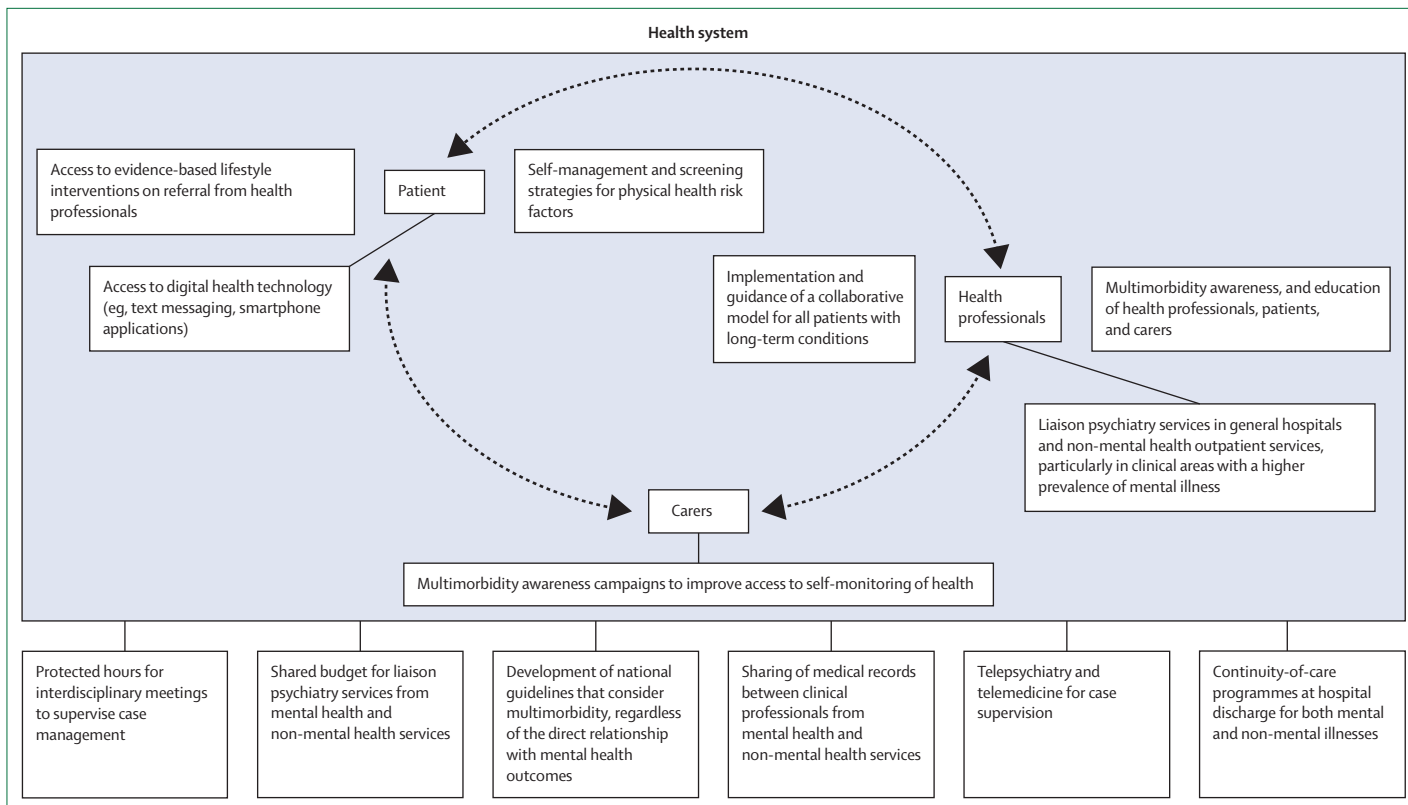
Health system

Access to evidence-based lifestyle interventions on referral from health professionals

Patient

Self-management and screening strategies for physical health risk factors

Access to digital health technology (eg, text messaging, smartphone applications)

Implementation and guidance of a collaborative model for all patients with long-term conditions

Health professionals

Multimorbidity awareness, and education of health professionals, patients, and carers

Liaison psychiatry services in general hospitals and non-mental health outpatient services, particularly in clinical areas with a higher prevalence of mental illness

Carers

Multimorbidity awareness campaigns to improve access to self-monitoring of health

Protected hours for interdisciplinary meetings to supervise case management

Shared budget for liaison psychiatry services from mental health and non-mental health services

Development of national guidelines that consider multimorbidity, regardless of the direct relationship with mental health outcomes

Sharing of medical records between clinical professionals from mental health and non-mental health services

Telepsychiatry and telemedicine for case supervision

Continuity-of-care programmes at hospital discharge for both mental and non-mental illnesses